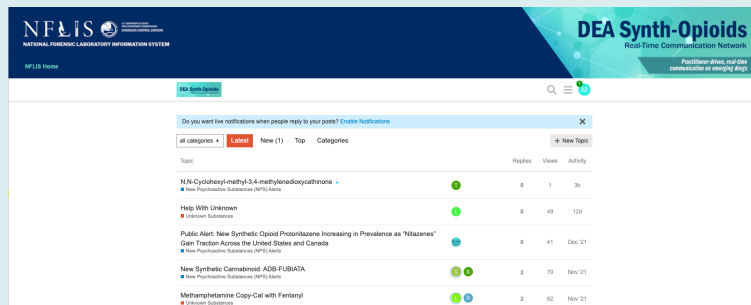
NFLIS U.S. DEPARTMENT OF JUSTICE DRUG ENFORCEMENT ADMINISTRATION DIVERSION CONTROL DIVISION
NATIONAL FORENSIC LABORATORY INFORMATION SYSTEM

NFLIS Home

DEA Synth-Opioids
Real-Time Communication Network
Practitioner-driven, real-time communication on emerging drugs

DEA Synth-Opioids

1

M

Do you want live notifications when people reply to your posts? Enable Notifications

all categories ▸ Latest New (1) Top Categories + New Topic

| Topic | | Replies | Views | Activity |
|---|---|---|---|---|
| N,N-Cyclohexyl-methyl-3,4-methylenedioxycathinone<br>New Psychoactive Substances (NPS) Alerts | T | 0 | 1 | 3h |
| Help With Unknown<br>Unknown Substances | L | 0 | 49 | 12d |
| Public Alert: New Synthetic Opioid Protonitazene Increasing in Prevalence as "Nitazenes" Gain Traction Across the United States and Canada<br>New Psychoactive Substances (NPS) Alerts | | 0 | 41 | Dec '21 |
| New Synthetic Cannabinoid: ADB-FUBIATA<br>New Psychoactive Substances (NPS) Alerts | L K | 2 | 70 | Nov '21 |
| Methamphetamine Copy-Cat with Fentanyl<br>Unknown Substances | L S | 2 | 92 | Nov '21 |